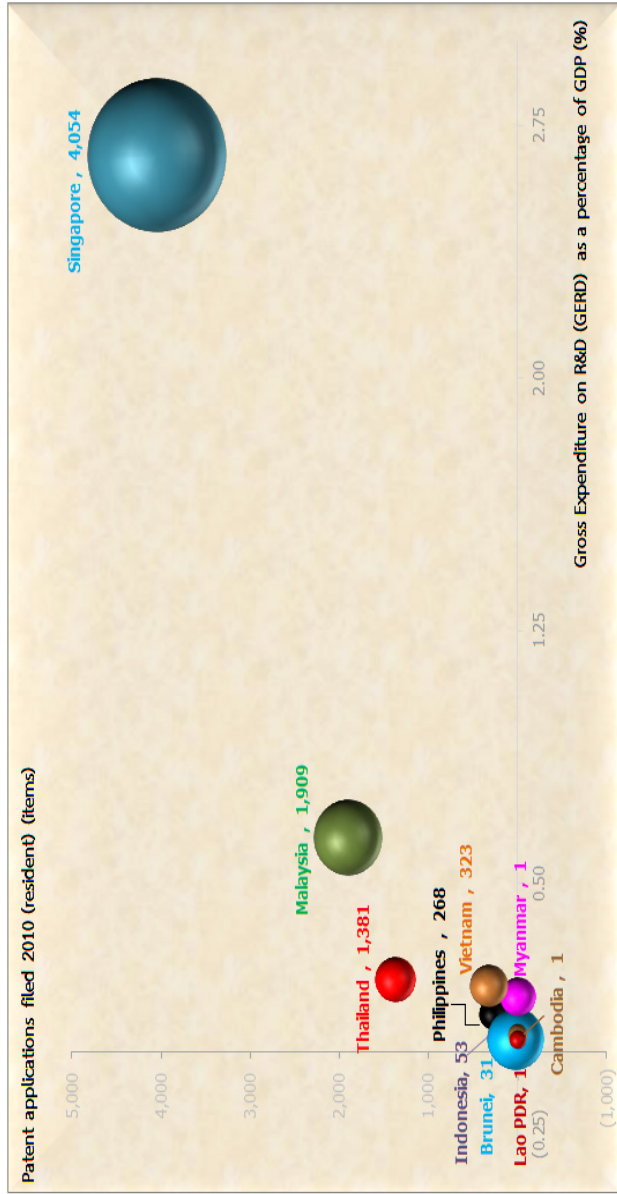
Patent applications filed 2010 (resident) (items)

5,000
4,000
3,000
2,000
1,000
-
(1,000)

Singapore , 4,054
Malaysia , 1,909
Thailand , 1,381
Philippines , 268
Vietnam , 323
Myanmar , 1
Cambodia , 1
Indonesia, 53
Brunei, 31
Lao PDR, 1

(0.25)
0.50
1.25
2.00
2.75

Gross Expenditure on R&D (GERD) as a percentage of GDP (%)